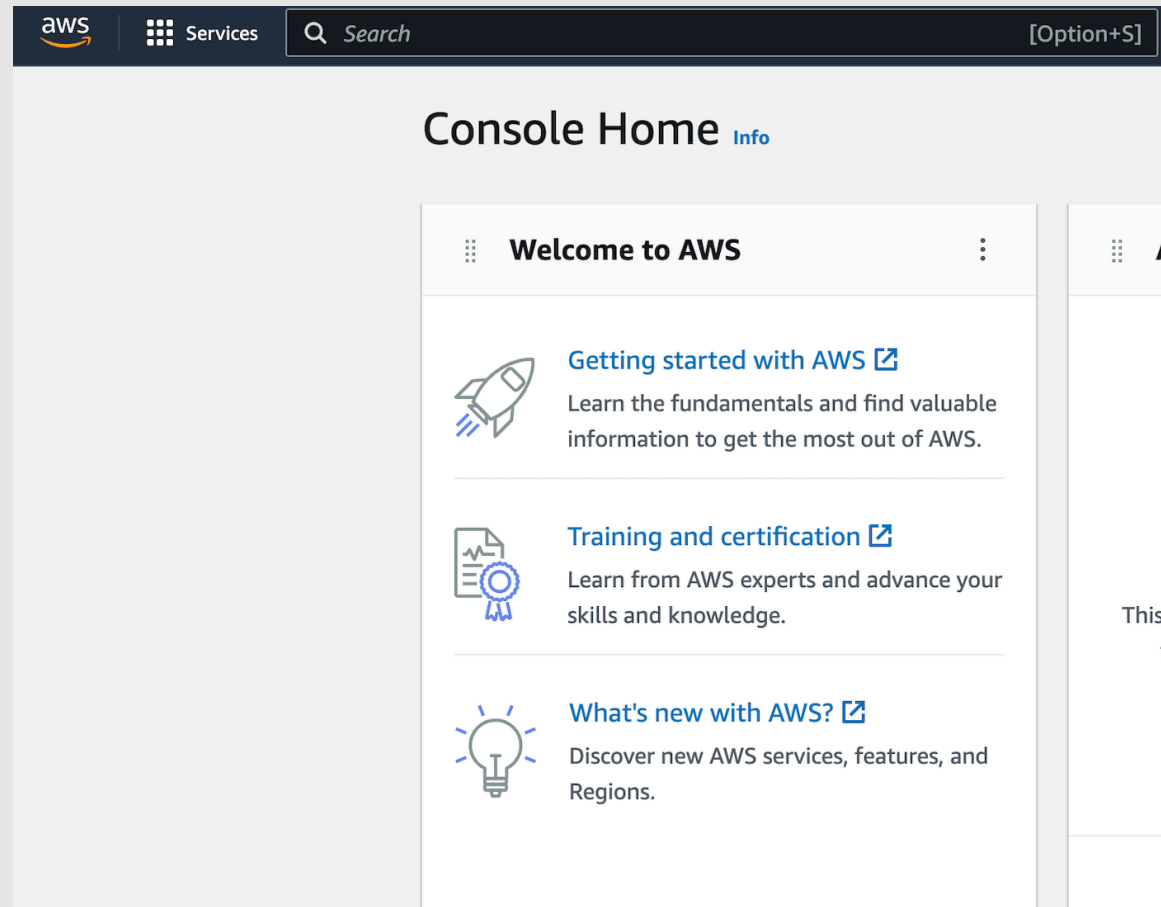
aws Services Search [Option+S]

Console Home Info

Welcome to AWS

Getting started with AWS
Learn the fundamentals and find valuable information to get the most out of AWS.

Training and certification
Learn from AWS experts and advance your skills and knowledge.

What's new with AWS?
Discover new AWS services, features, and Regions.

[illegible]

This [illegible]